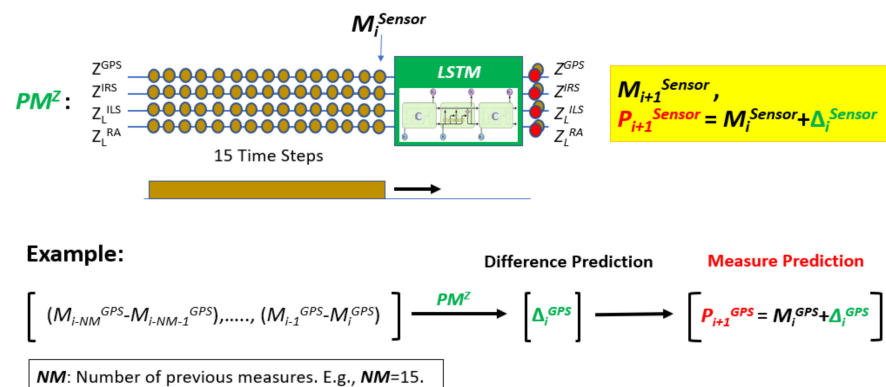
$M_i^{Sensor}$

$PM^Z$ :

$Z^{GPS}$
$Z^{IRS}$
$Z_L^{ILS}$
$Z_L^{RA}$

LSTM

C
C

$Z^{GPS}$
$Z^{IRS}$
$Z_L^{ILS}$
$Z_L^{RA}$

15 Time Steps

$M_{i+1}^{Sensor}$ ,
$P_{i+1}^{Sensor} = M_i^{Sensor} + \Delta_i^{Sensor}$

Example:

Difference Prediction

Measure Prediction

$[ (M_{i-NM}^{GPS} - M_{i-NM-1}^{GPS}), \ldots, (M_{i-1}^{GPS} - M_i^{GPS}) ]$ $PM^Z$ $[\Delta_i^{GPS}]$ $[P_{i+1}^{GPS} = M_i^{GPS} + \Delta_i^{GPS}]$

NM: Number of previous measures. E.g., NM=15.